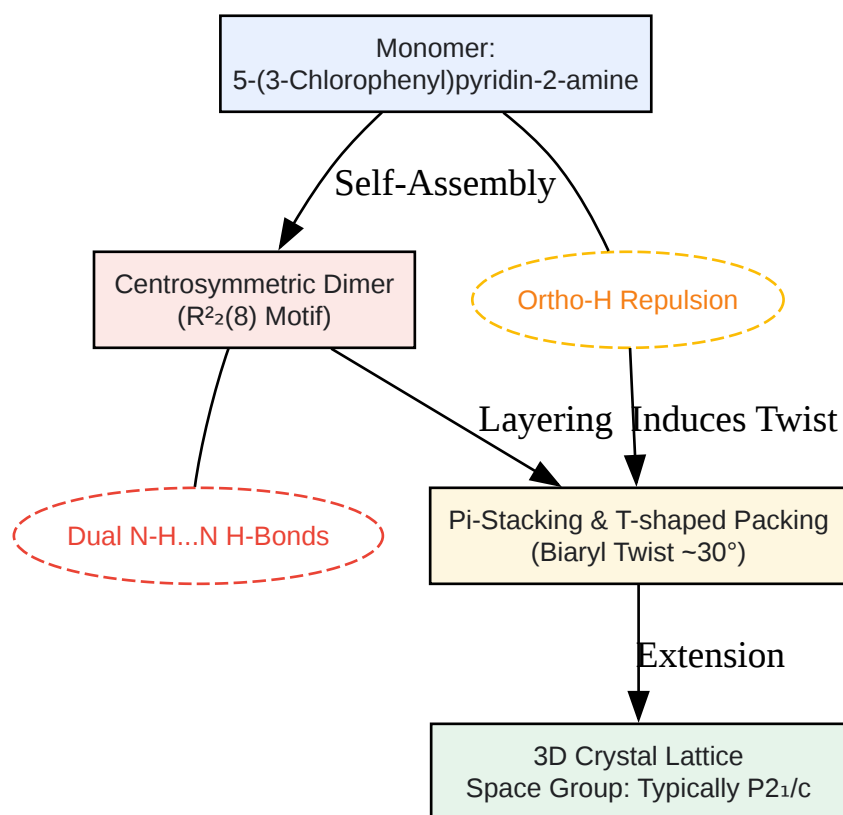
Monomer:
5-(3-Chlorophenyl)pyridin-2-amine

Self-Assembly

Centrosymmetric Dimer
($R^2_2(8)$ Motif)

Ortho-H Repulsion

Layering

Induces Twist

Dual N-H...N H-Bonds

Pi-Stacking & T-shaped Packing
(Biaryl Twist ~30°)

Extension

3D Crystal Lattice
Space Group: Typically $P2_1/c$